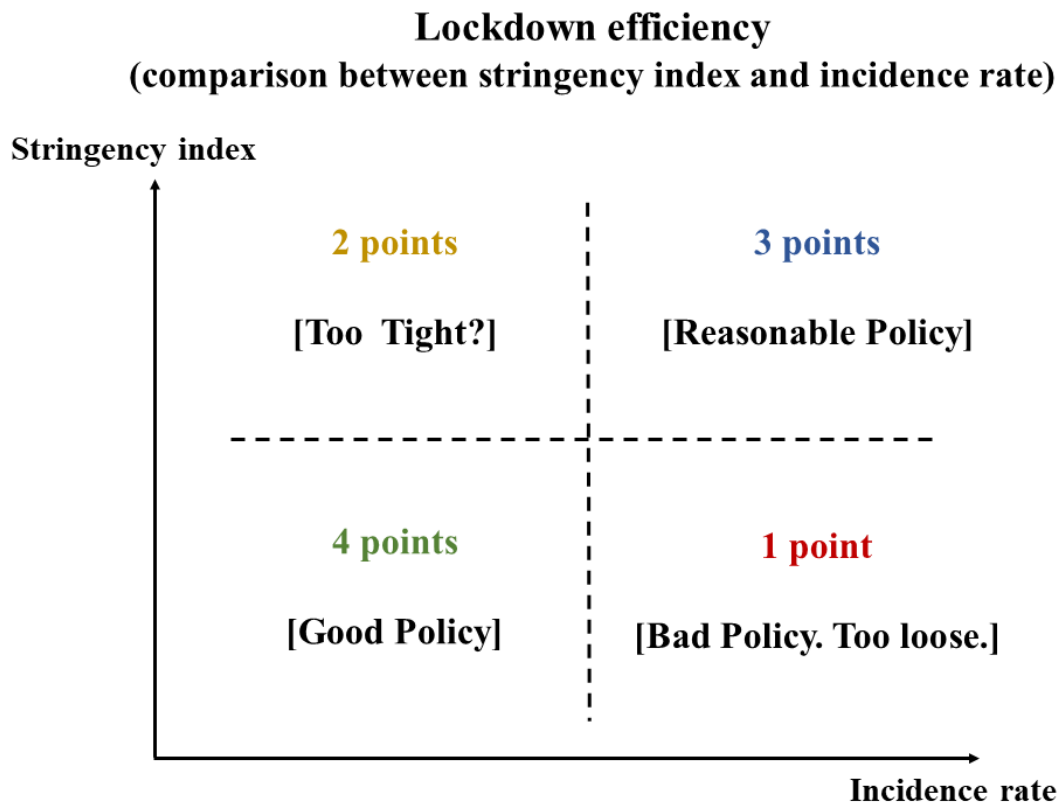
Lockdown efficiency
(comparison between stringency index and incidence rate)

Stringency index

2 points

[Too Tight?]

3 points

[Reasonable Policy]

4 points

[Good Policy]

1 point

[Bad Policy. Too loose.]

Incidence rate